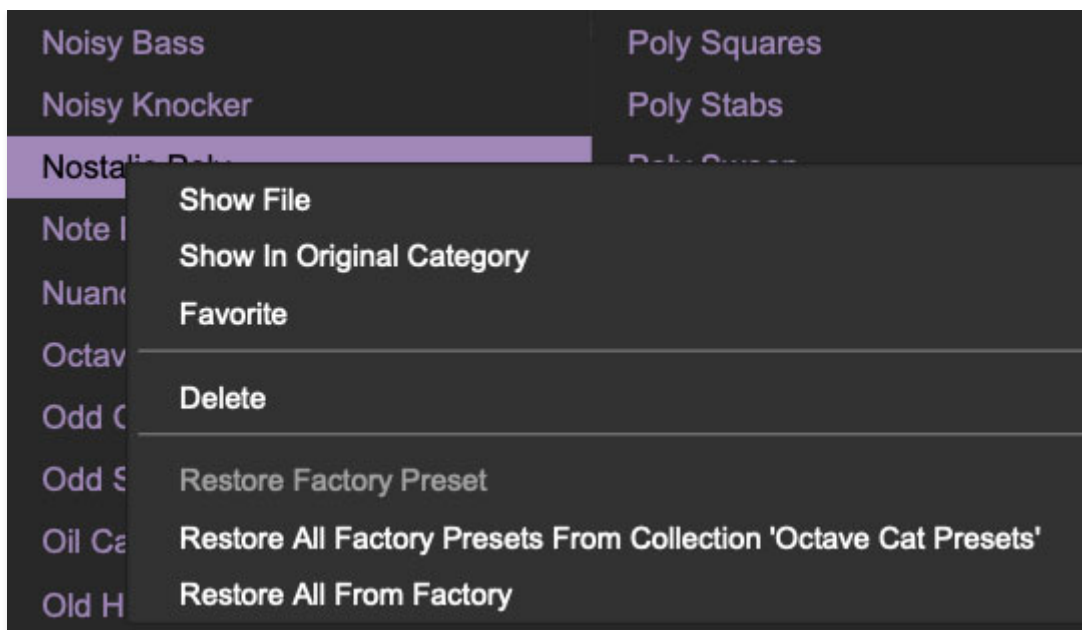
Noisy Bass
Noisy Knocker
Nosta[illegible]
Note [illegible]
Nuan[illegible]
Octav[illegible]
Odd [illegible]
Odd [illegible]
Oil Ca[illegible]
Old H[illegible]

Poly Squares
Poly Stabs
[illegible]

Show File
Show In Original Category
Favorite
Delete
Restore Factory Preset
Restore All Factory Presets From Collection 'Octave Cat Presets'
Restore All From Factory